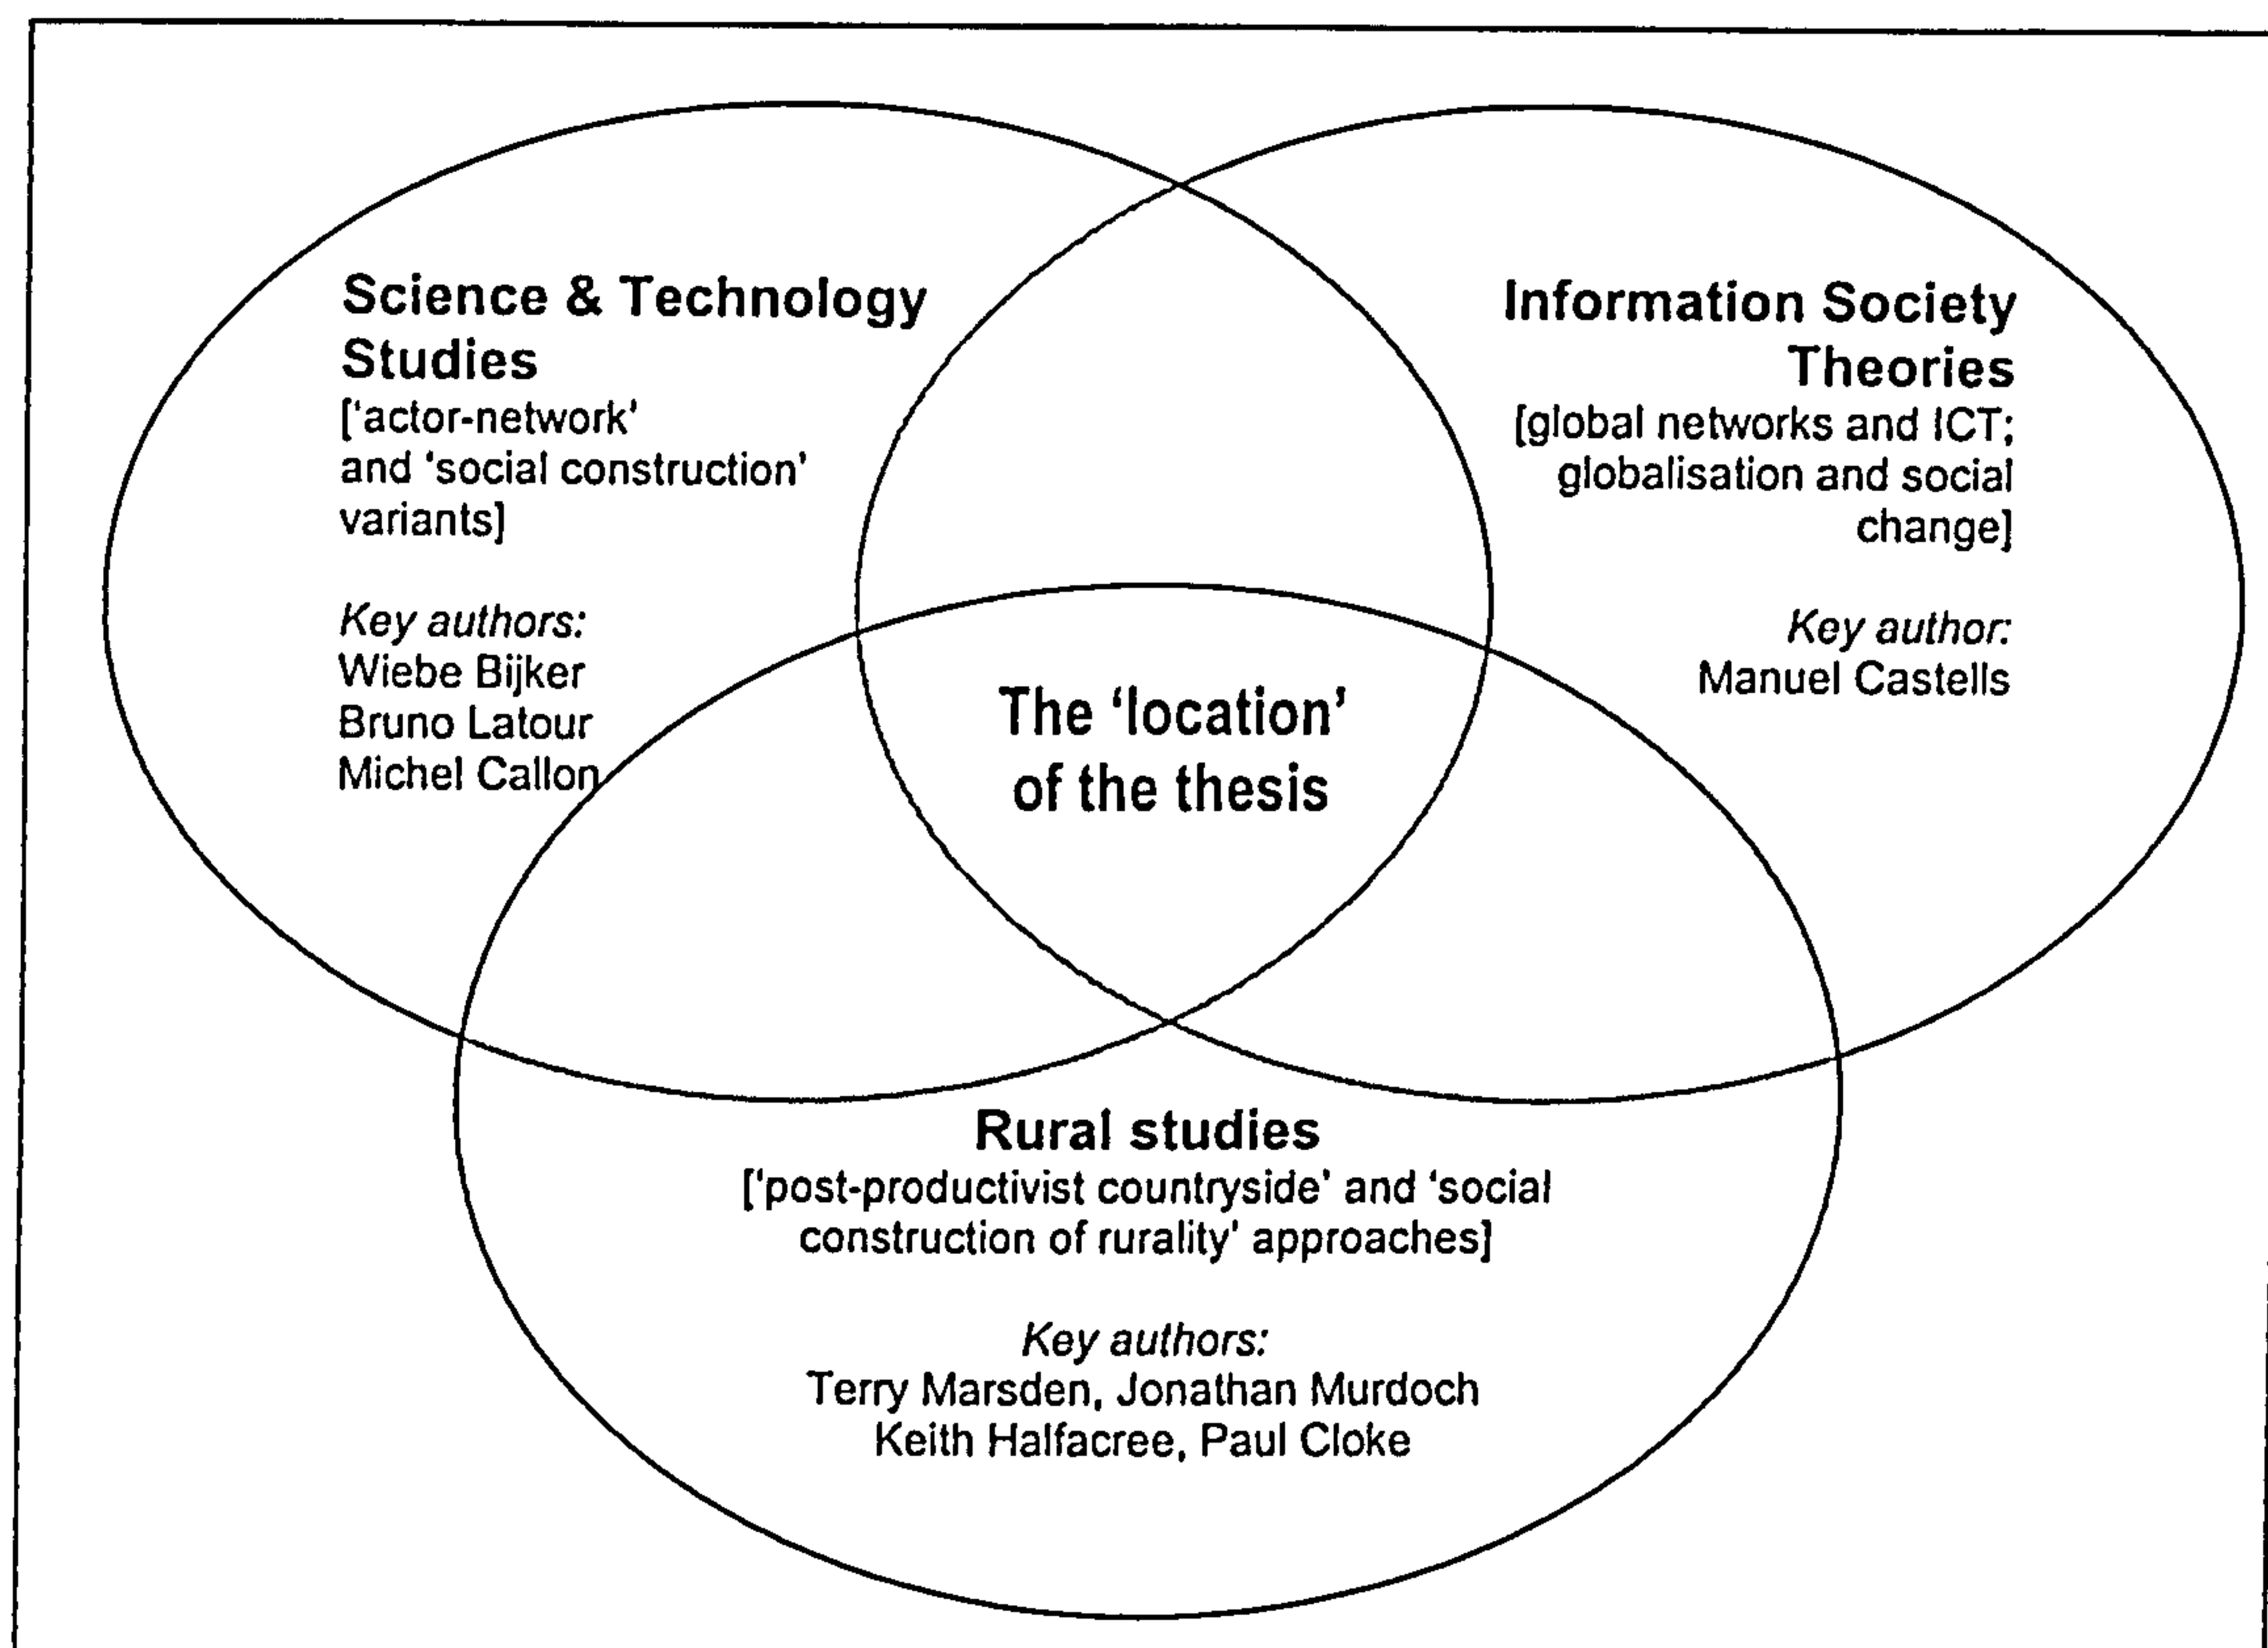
Science & Technology Studies
['actor-network' and 'social construction' variants]

Key authors:
Wiebe Bijker
Bruno Latour
Michel Callon

Information Society Theories
[global networks and ICT; globalisation and social change]

Key author:
Manuel Castells

The 'location' of the thesis

Rural studies
['post-productivist countryside' and 'social construction of rurality' approaches]

Key authors:
Terry Marsden, Jonathan Murdoch
Keith Halfacree, Paul Cloke